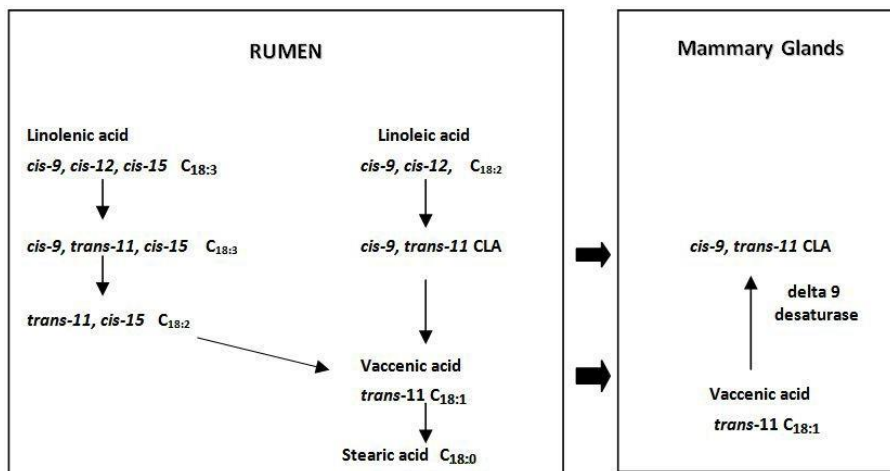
RUMEN

Linolenic acid
*cis-9, cis-12, cis-15* $C_{18:3}$

*cis-9, trans-11, cis-15* $C_{18:3}$

*trans-11, cis-15* $C_{18:2}$

Linoleic acid
*cis-9, cis-12,* $C_{18:2}$

*cis-9, trans-11* CLA

Vaccenic acid
*trans*-11 $C_{18:1}$

Stearic acid $C_{18:0}$

Mammary Glands

*cis-9, trans-11* CLA

delta 9 desaturase

Vaccenic acid
*trans*-11 $C_{18:1}$